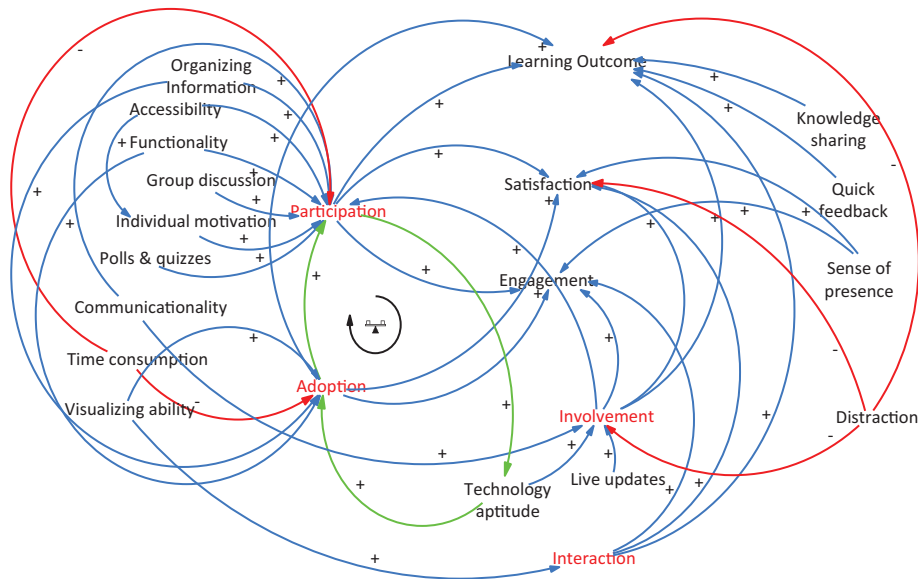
Learning Outcome
Organizing Information
Accessibility
Functionality
Group discussion
Individual motivation
Polls & quizzes
Communicationality
Time consumption
Visualizing ability
Participation
Adoption
Satisfaction
Engagement
Involvement
Technology aptitude
Live updates
Interaction
Knowledge sharing
Quick feedback
Sense of presence
Distraction
+
+
+
+
+
+
+
+
+
+
+
+
+
+
+
+
+
+
+
+
+
+
+
+
+
+
+
+
+
+
+
+
+
+
+
-
-
-
-
-